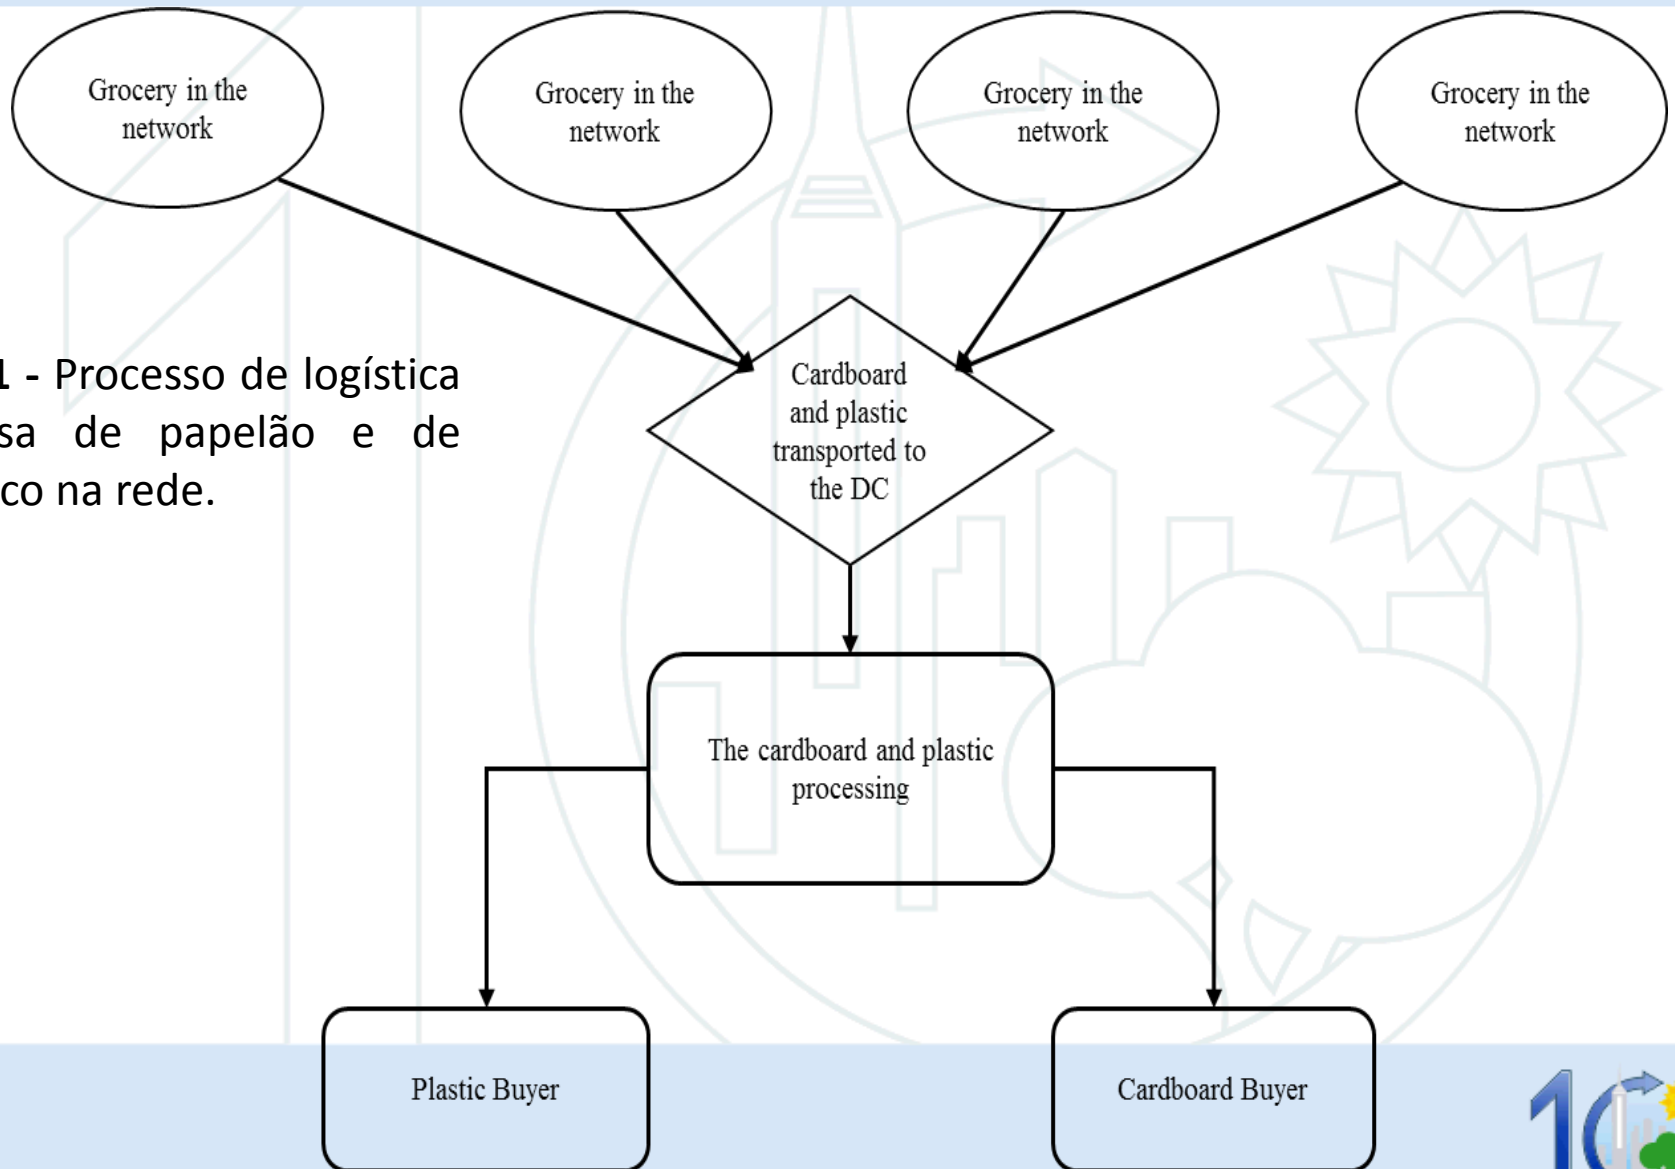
Grocery in the network

Grocery in the network

Grocery in the network

Grocery in the network

1 - Processo de logística sa de papelão e de co na rede.

Cardboard and plastic transported to the DC

The cardboard and plastic processing

Plastic Buyer

Cardboard Buyer

1